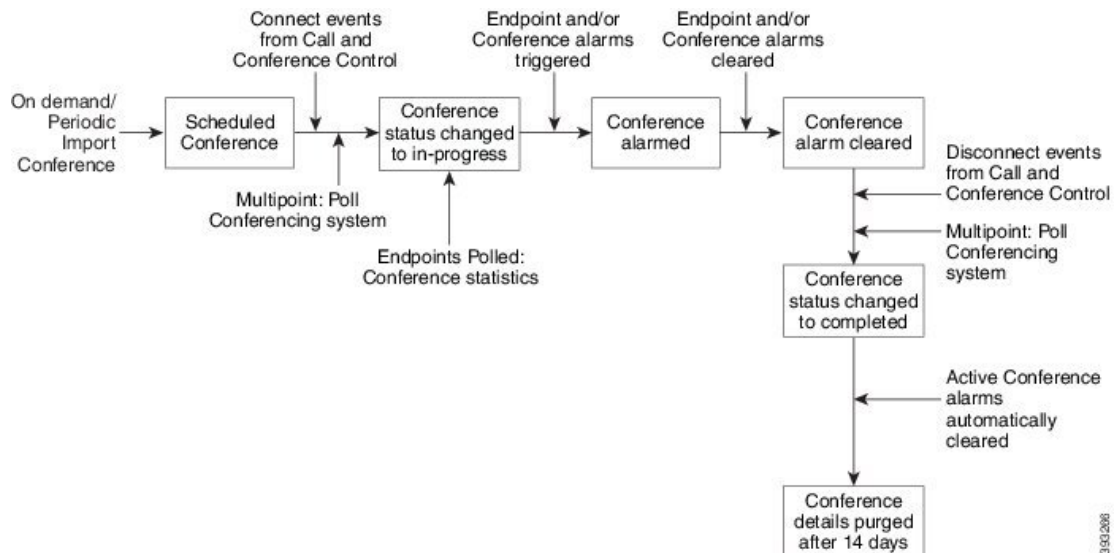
On demand/ Periodic Import Conference

Connect events from Call and Conference Control

Scheduled Conference

Multipoint: Poll Conferencing system

Conference status changed to in-progress

Endpoints Polled: Conference statistics

Endpoint and/or Conference alarms triggered

Conference alarmed

Endpoint and/or Conference alarms cleared

Conference alarm cleared

Disconnect events from Call and Conference Control

Multipoint: Poll Conferencing system

Conference status changed to completed

Active Conference alarms automatically cleared

Conference details purged after 14 days

393266